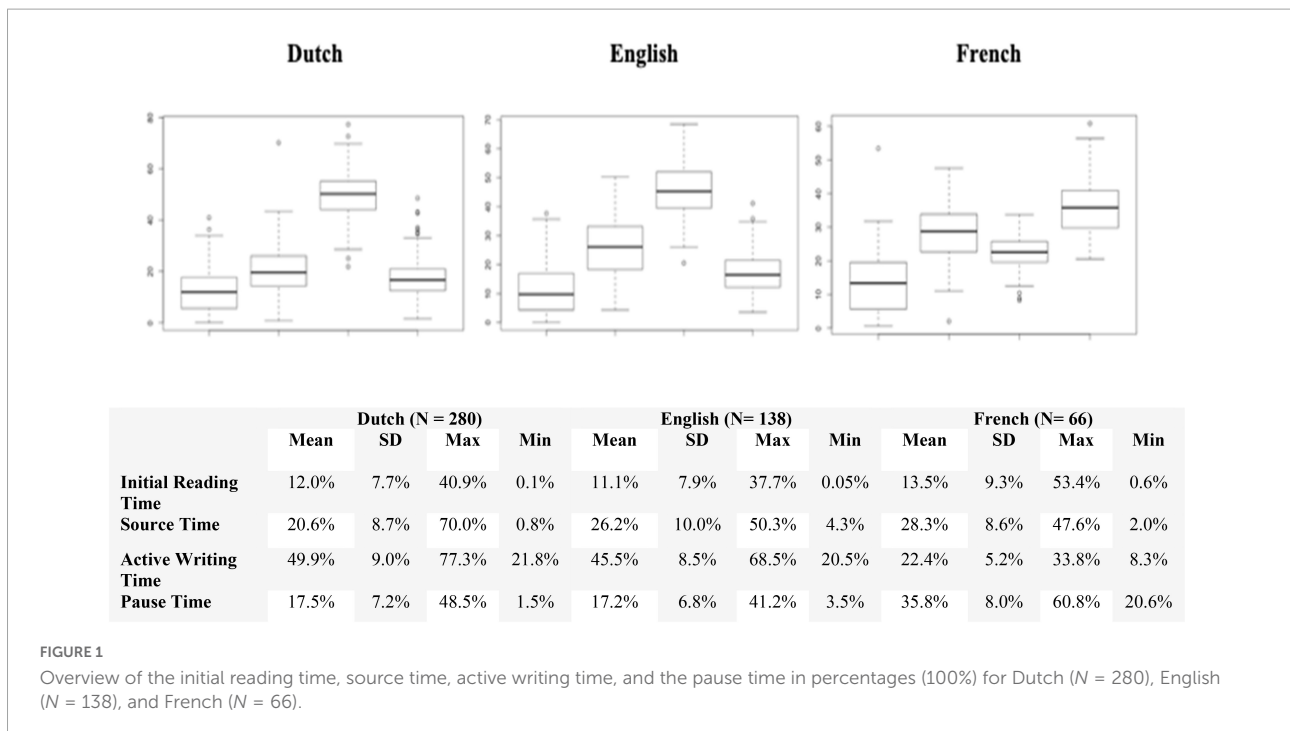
Dutch

English

French

|  | Dutch (N = 280) Mean | SD | Max | Min | English (N= 138) Mean | SD | Max | Min | French (N= 66) Mean | SD | Max | Min |
|---|---|---|---|---|---|---|---|---|---|---|---|---|
| Initial Reading Time | 12.0% | 7.7% | 40.9% | 0.1% | 11.1% | 7.9% | 37.7% | 0.05% | 13.5% | 9.3% | 53.4% | 0.6% |
| Source Time | 20.6% | 8.7% | 70.0% | 0.8% | 26.2% | 10.0% | 50.3% | 4.3% | 28.3% | 8.6% | 47.6% | 2.0% |
| Active Writing Time | 49.9% | 9.0% | 77.3% | 21.8% | 45.5% | 8.5% | 68.5% | 20.5% | 22.4% | 5.2% | 33.8% | 8.3% |
| Pause Time | 17.5% | 7.2% | 48.5% | 1.5% | 17.2% | 6.8% | 41.2% | 3.5% | 35.8% | 8.0% | 60.8% | 20.6% |

FIGURE 1

Overview of the initial reading time, source time, active writing time, and the pause time in percentages (100%) for Dutch ($N$ = 280), English ($N$ = 138), and French ($N$ = 66).